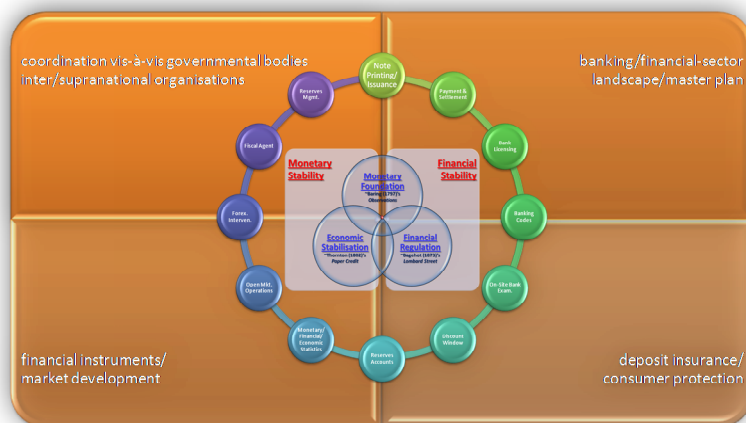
coordination vis-à-vis governmental bodies
inter/supranational organisations

banking/financial-sector
landscape/master plan

Note Printing/ Issuance

Payment & Settlement

Bank Licensing

Banking Codes

On-Site Bank Exam.

Discount Window

Reserves Accounts

Monetary/ Financial/ Economic Statistics

Open Mkt. Operations

Forex. Interven.

Fiscal Agent

Reserves Mgmt.

Monetary Stability

Financial Stability

Monetary Foundation
"Baring (1797)'s Observations

Economic Stabilisation
"Thornton (1802)'s Paper Credit

Financial Regulation
"Bagehot (1873)'s Lombard Street

financial instruments/
market development

deposit insurance/
consumer protection